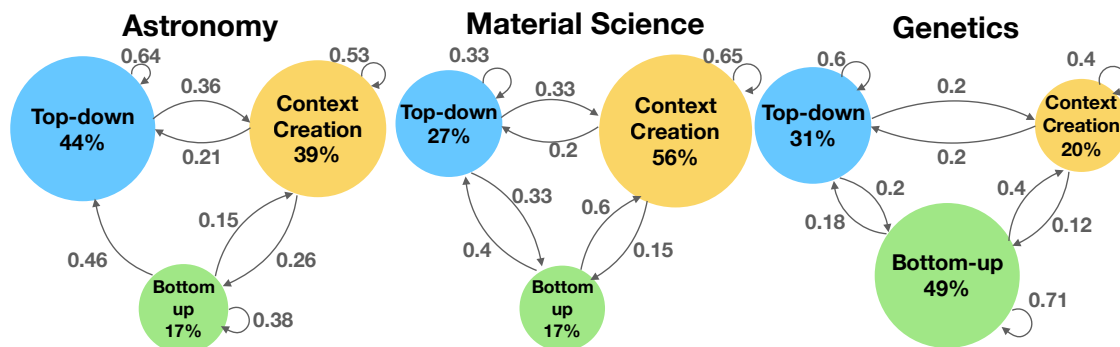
Astronomy

0.64
0.53
0.36
Top-down
44%
Context
Creation
39%
0.21
0.15
0.46
0.26
Bottom
up
17%
0.38

Material Science

0.33
0.65
0.33
Top-down
27%
Context
Creation
56%
0.2
0.33
0.6
0.4
0.15
Bottom
up
17%

Genetics

0.6
0.4
0.2
Top-down
31%
Context
Creation
20%
0.2
0.2
0.4
0.18
0.12
Bottom-up
49%
0.71